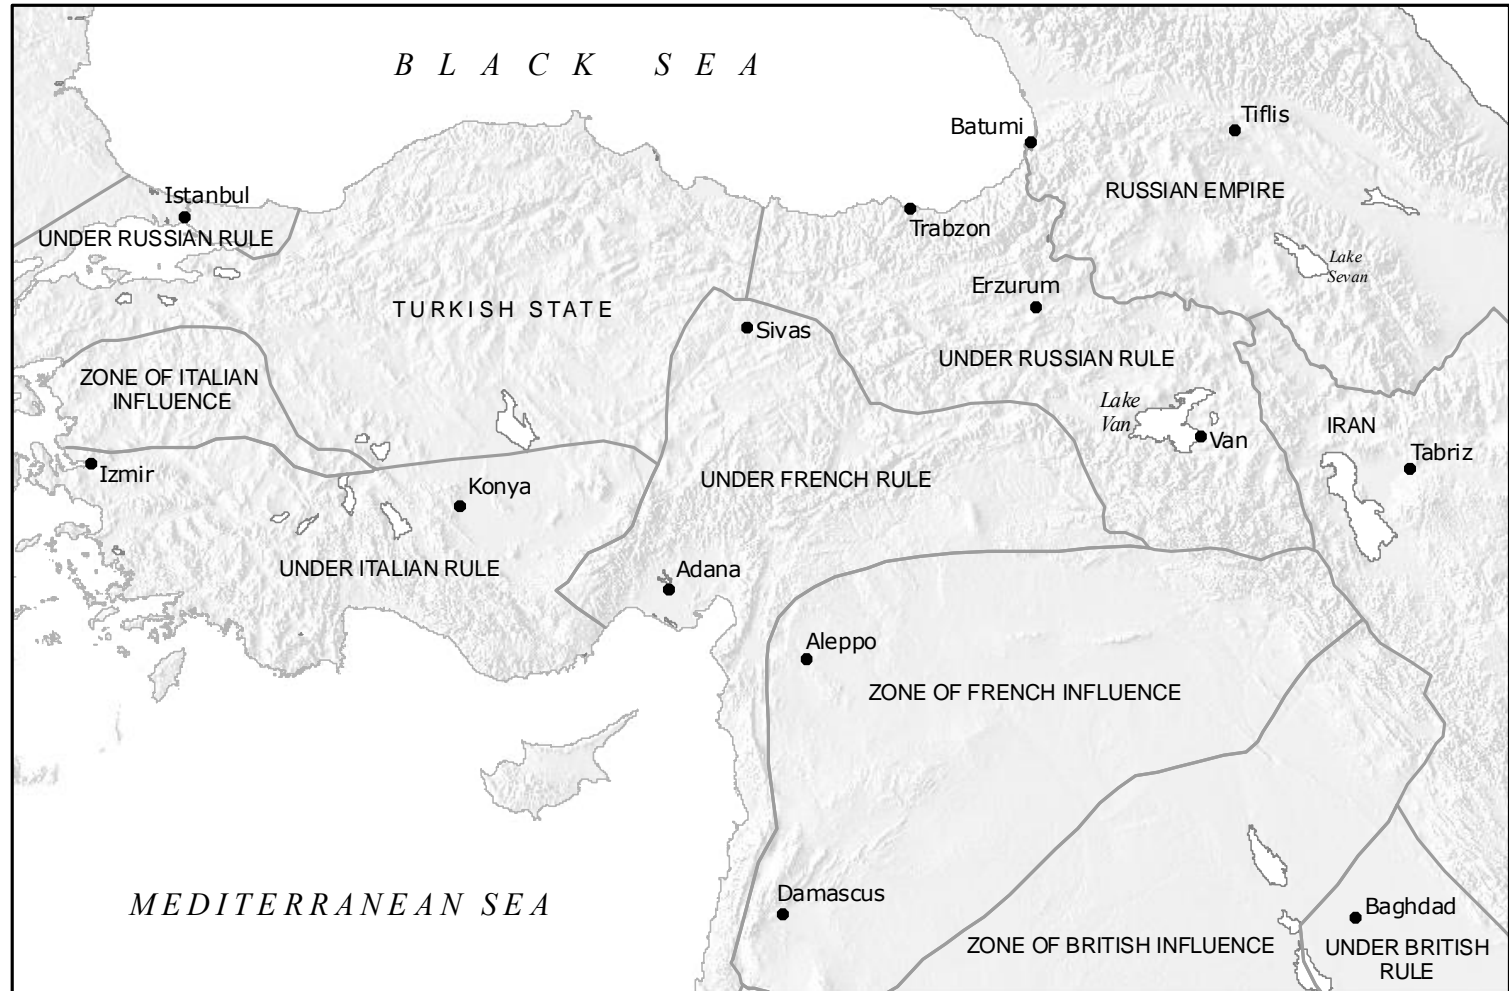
B L A C K   S E A

Batumi

Tiflis

Istanbul

UNDER RUSSIAN RULE

Trabzon

RUSSIAN EMPIRE

Lake Sevan

Erzurum

TURKISH STATE

Sivas

UNDER RUSSIAN RULE

ZONE OF ITALIAN INFLUENCE

Lake Van

Van

IRAN

Tabriz

Izmir

Konya

UNDER FRENCH RULE

UNDER ITALIAN RULE

Adana

Aleppo

ZONE OF FRENCH INFLUENCE

Damascus

MEDITERRANEAN SEA

Baghdad

ZONE OF BRITISH INFLUENCE

UNDER BRITISH RULE